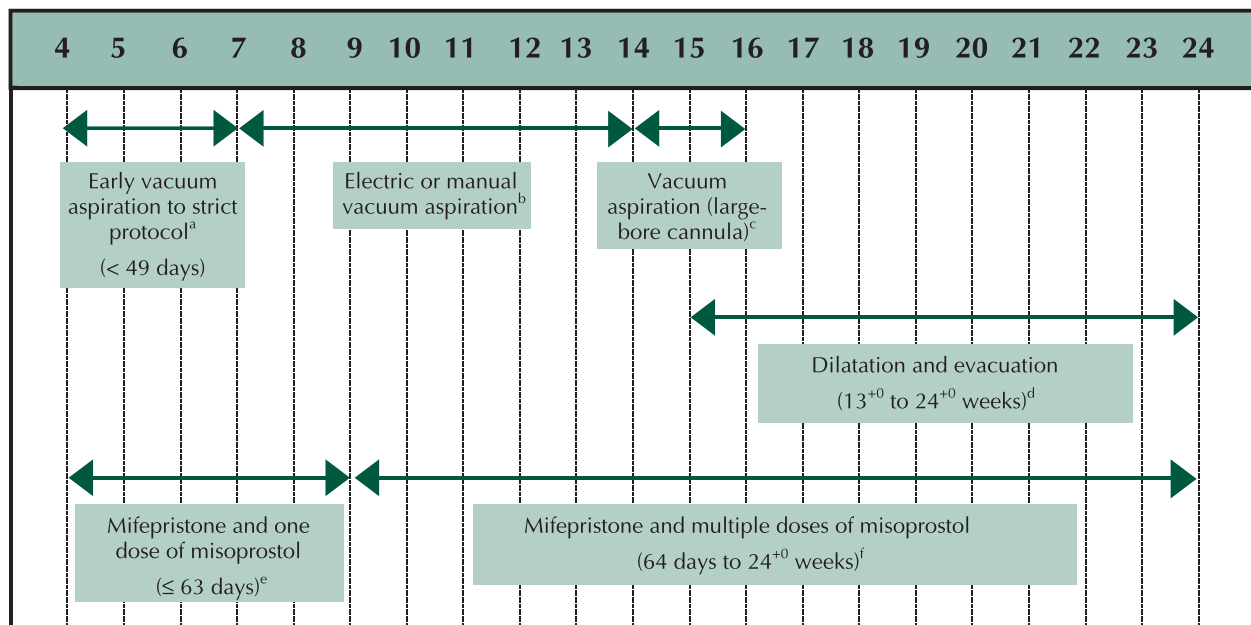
| 4 | 5 | 6 | 7 | 8 | 9 | 10 | 11 | 12 | 13 | 14 | 15 | 16 | 17 | 18 | 19 | 20 | 21 | 22 | 23 | 24 |
|---|---|---|---|---|---|---|---|---|---|---|---|---|---|---|---|---|---|---|---|---|

Early vacuum aspiration to strict protocol$^a$

(< 49 days)

Electric or manual vacuum aspiration$^b$

Vacuum aspiration (large-bore cannula)$^c$

Dilatation and evacuation

($13^{+0}$ to $24^{+0}$ weeks)$^d$

Mifepristone and one dose of misoprostol

(≤ 63 days)$^e$

Mifepristone and multiple doses of misoprostol

(64 days to $24^{+0}$ weeks)$^f$